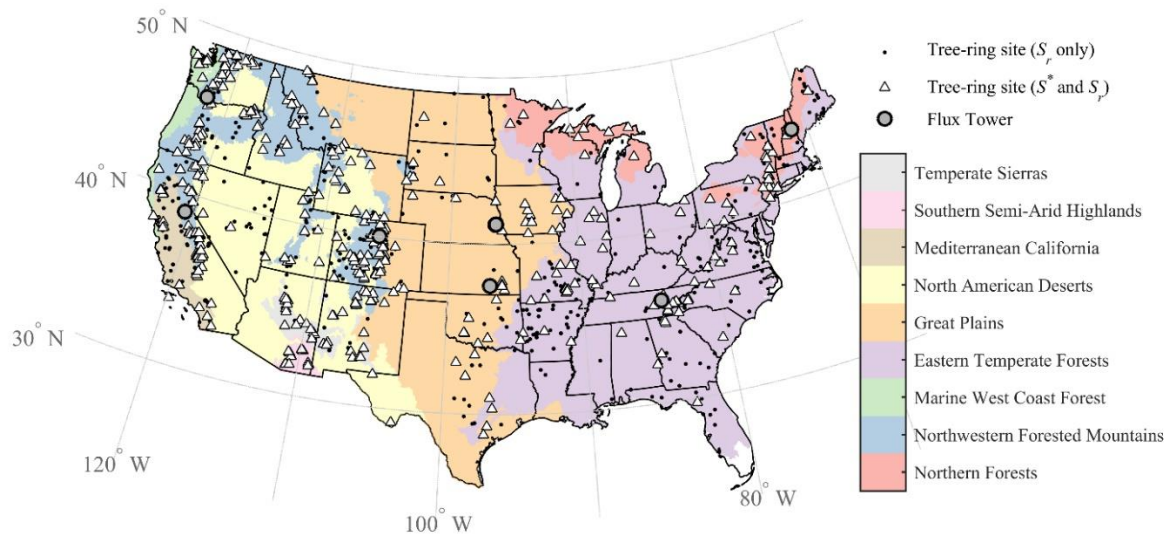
50° N

40° N

30° N

120° W

100° W

80° W

Tree-ring site ($S_r$ only)

Tree-ring site ($S^*$ and $S_r$)

Flux Tower

Temperate Sierras

Southern Semi-Arid Highlands

Mediterranean California

North American Deserts

Great Plains

Eastern Temperate Forests

Marine West Coast Forest

Northwestern Forested Mountains

Northern Forests